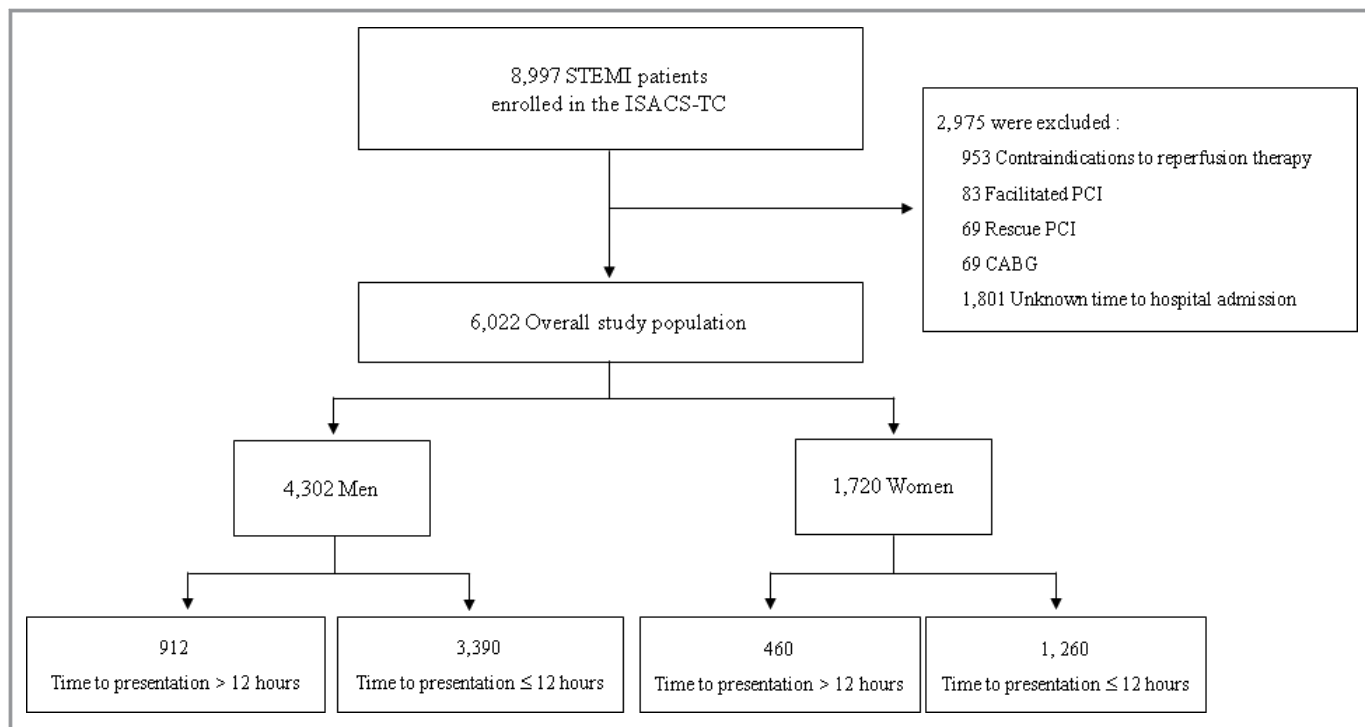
8,997 STEMI patients enrolled in the ISACS-TC

2,975 were excluded :
953 Contraindications to reperfusion therapy
83 Facilitated PCI
69 Rescue PCI
69 CABG
1,801 Unknown time to hospital admission

6,022 Overall study population

4,302 Men

1,720 Women

912
Time to presentation > 12 hours

3,390
Time to presentation ≤ 12 hours

460
Time to presentation > 12 hours

1, 260
Time to presentation ≤ 12 hours